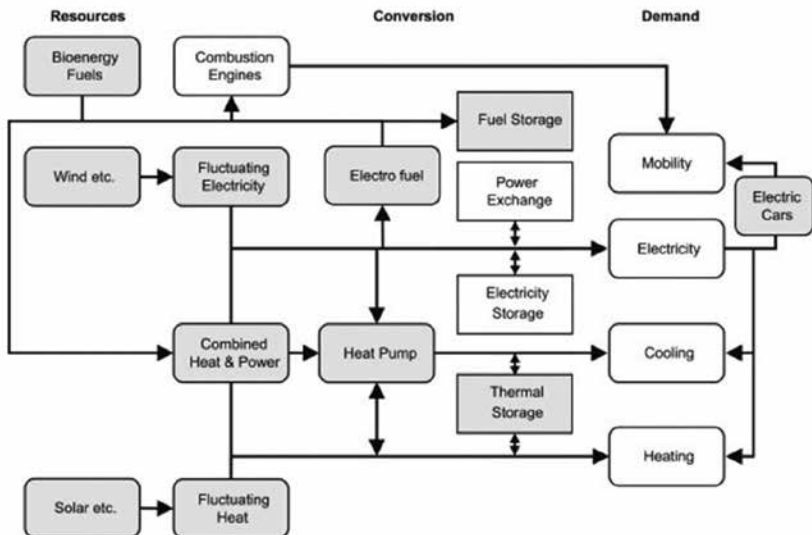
Resources

Conversion

Demand

Bioenergy Fuels

Combustion Engines

Fuel Storage

Wind etc.

Fluctuating Electricity

Electro fuel

Mobility

Power Exchange

Electric Cars

Electricity

Electricity Storage

Combined Heat & Power

Heat Pump

Cooling

Thermal Storage

Heating

Solar etc.

Fluctuating Heat